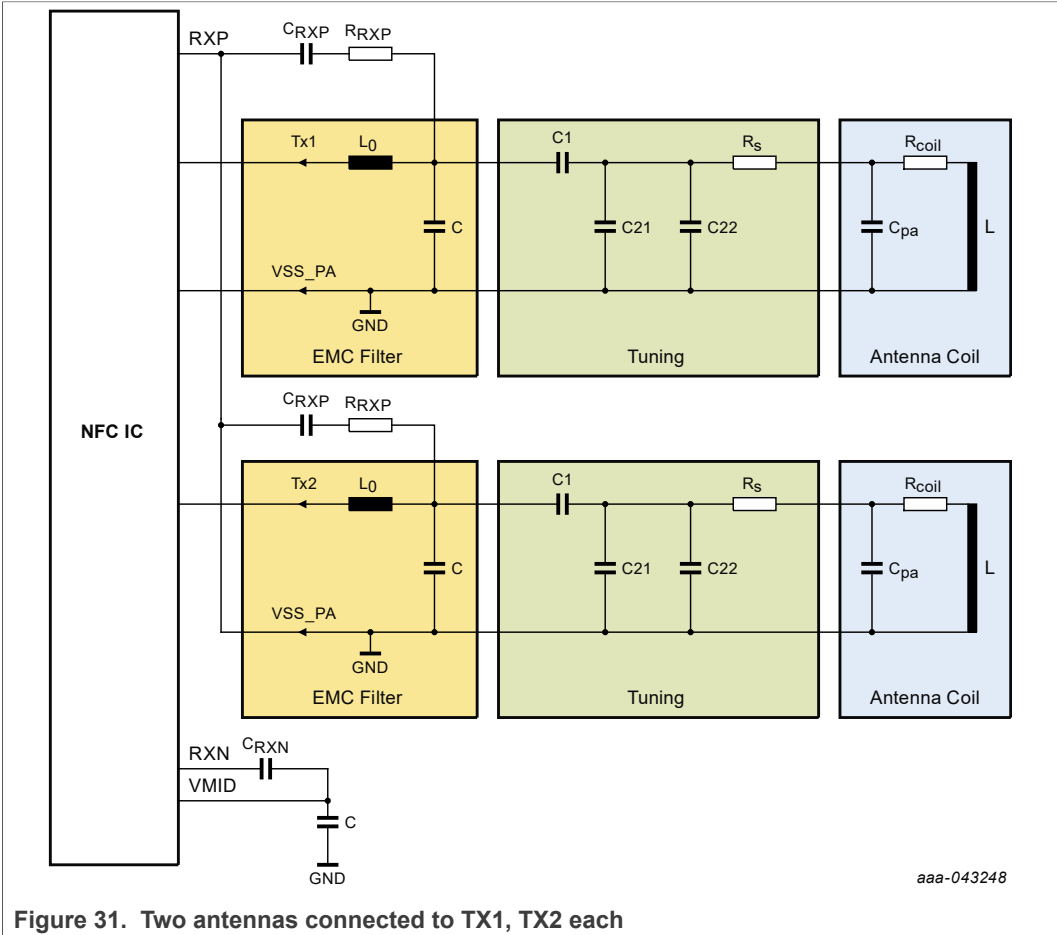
RXP
$C_{RXP}$
$R_{RXP}$
Tx1
$L_0$
C
VSS_PA
GND
EMC Filter
C1
$R_s$
C21
C22
Tuning
$R_{coil}$
$C_{pa}$
L
Antenna Coil
NFC IC
$C_{RXP}$
$R_{RXP}$
Tx2
$L_0$
C
VSS_PA
GND
EMC Filter
C1
$R_s$
C21
C22
Tuning
$R_{coil}$
$C_{pa}$
L
Antenna Coil
RXN
$C_{RXN}$
VMID
C
GND
aaa-043248

Figure 31. Two antennas connected to TX1, TX2 each